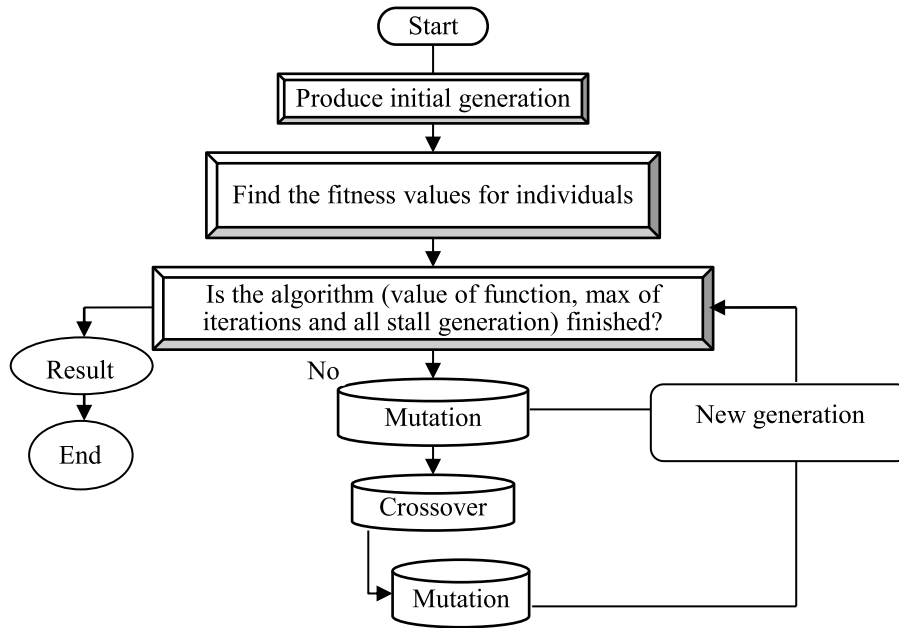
Start

Produce initial generation

Find the fitness values for individuals

Is the algorithm (value of function, max of iterations and all stall generation) finished?

Result

End

No

Mutation

New generation

Crossover

Mutation